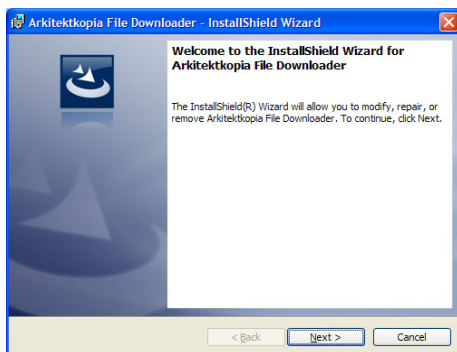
Arkitektkopia File Downloader - InstallShield Wizard

Welcome to the InstallShield Wizard for Arkitektkopia File Downloader

The InstallShield(R) Wizard will allow you to modify, repair, or remove Arkitektkopia File Downloader. To continue, click Next.

< Back
Next >
Cancel